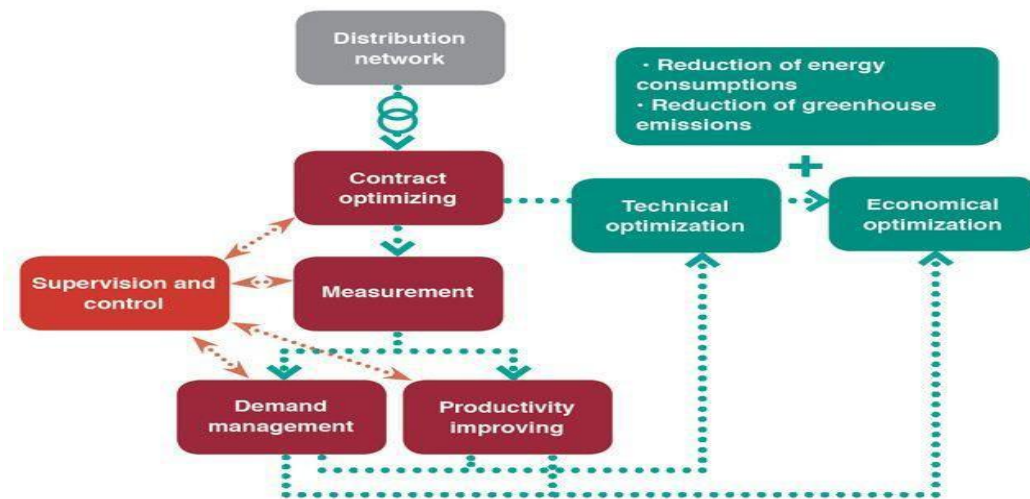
Distribution network

· Reduction of energy consumptions
· Reduction of greenhouse emissions

+

Contract optimizing

Technical optimization

Economical optimization

Supervision and control

Measurement

Demand management

Productivity improving